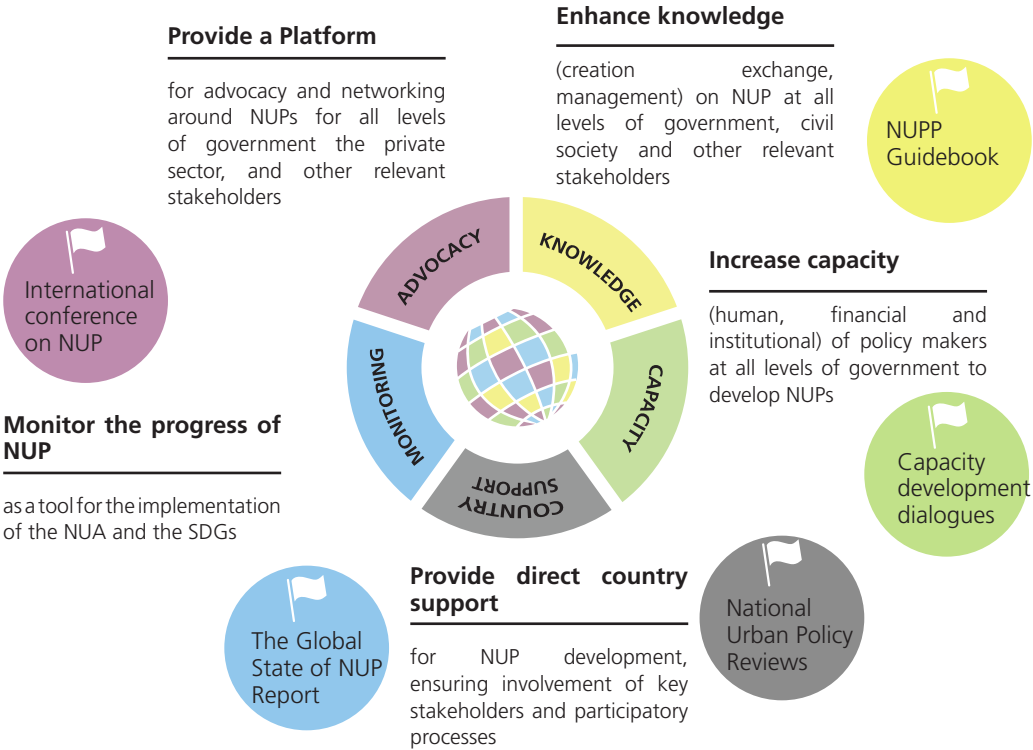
**Provide a Platform**

for advocacy and networking around NUPs for all levels of government the private sector, and other relevant stakeholders

**Enhance knowledge**

(creation exchange, management) on NUP at all levels of government, civil society and other relevant stakeholders

NUPP Guidebook

International conference on NUP

ADVOCACY

KNOWLEDGE

**Increase capacity**

(human, financial and institutional) of policy makers at all levels of government to develop NUPs

MONITORING

CAPACITY

COUNTRY SUPPORT

**Monitor the progress of NUP**

as a tool for the implementation of the NUA and the SDGs

Capacity development dialogues

**Provide direct country support**

for NUP development, ensuring involvement of key stakeholders and participatory processes

The Global State of NUP Report

National Urban Policy Reviews